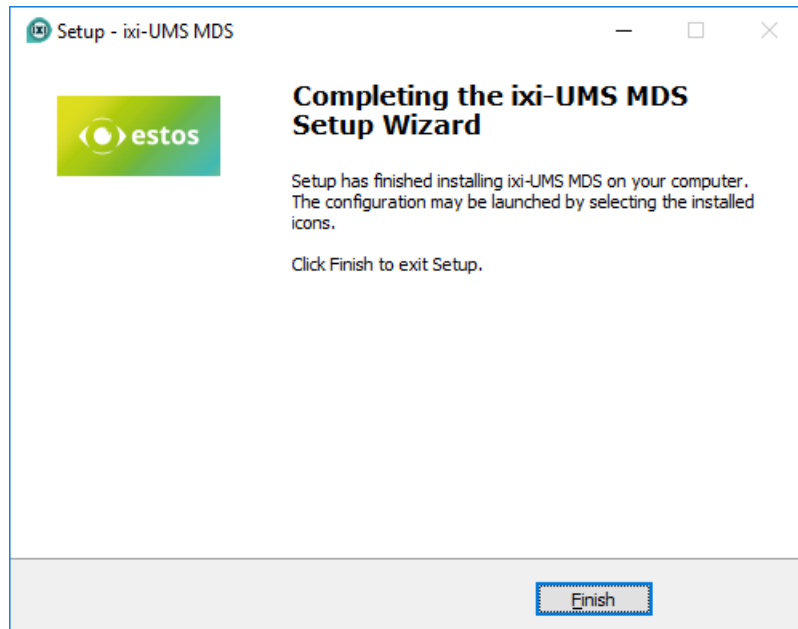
Setup - ixi-UMS MDS

estos

Completing the ixi-UMS MDS Setup Wizard

Setup has finished installing ixi-UMS MDS on your computer. The configuration may be launched by selecting the installed icons.

Click Finish to exit Setup.

Finish